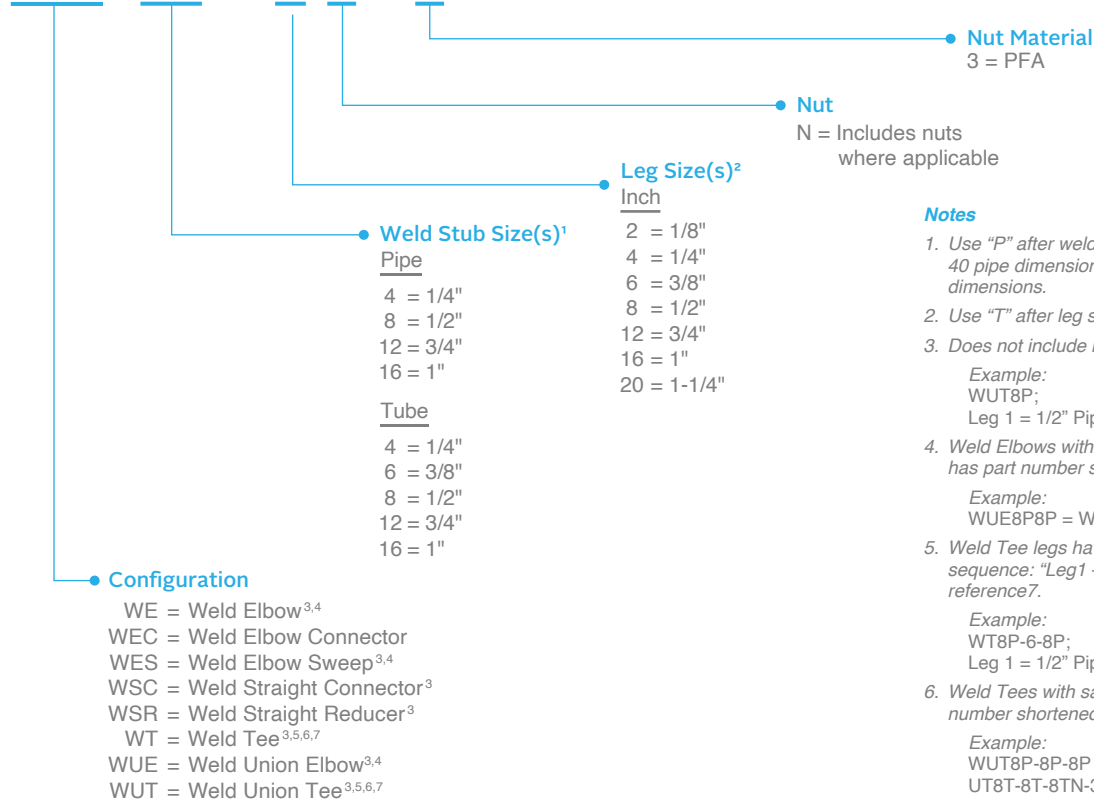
Nut Material
3 = PFA

Nut
N = Includes nuts where applicable

Leg Size(s)²
Inch
2 = 1/8"
4 = 1/4"
6 = 3/8"
8 = 1/2"
12 = 3/4"
16 = 1"
20 = 1-1/4"

Weld Stub Size(s)¹
Pipe
4 = 1/4"
8 = 1/2"
12 = 3/4"
16 = 1"

Tube
4 = 1/4"
6 = 3/8"
8 = 1/2"
12 = 3/4"
16 = 1"

Configuration
WE = Weld Elbow$^{3,4}$
WEC = Weld Elbow Connector
WES = Weld Elbow Sweep$^{3,4}$
WSC = Weld Straight Connector$^{3}$
WSR = Weld Straight Reducer$^{3}$
WT = Weld Tee$^{3,5,6,7}$
WUE = Weld Union Elbow$^{3,4}$
WUT = Weld Union Tee$^{3,5,6,7}$

Notes
1. Use "P" after weld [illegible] 40 pipe dimension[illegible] dimensions.
2. Use "T" after leg s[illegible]
3. Does not include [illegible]
Example:
WUT8P;
Leg 1 = 1/2" Pi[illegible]
4. Weld Elbows with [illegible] has part number s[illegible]
Example:
WUE8P8P = W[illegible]
5. Weld Tee legs ha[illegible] sequence: "Leg1 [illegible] reference7.
Example:
WT8P-6-8P;
Leg 1 = 1/2" Pi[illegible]
6. Weld Tees with sa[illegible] number shortened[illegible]
Example:
WUT8P-8P-8P
UT8T-8T-8TN-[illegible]